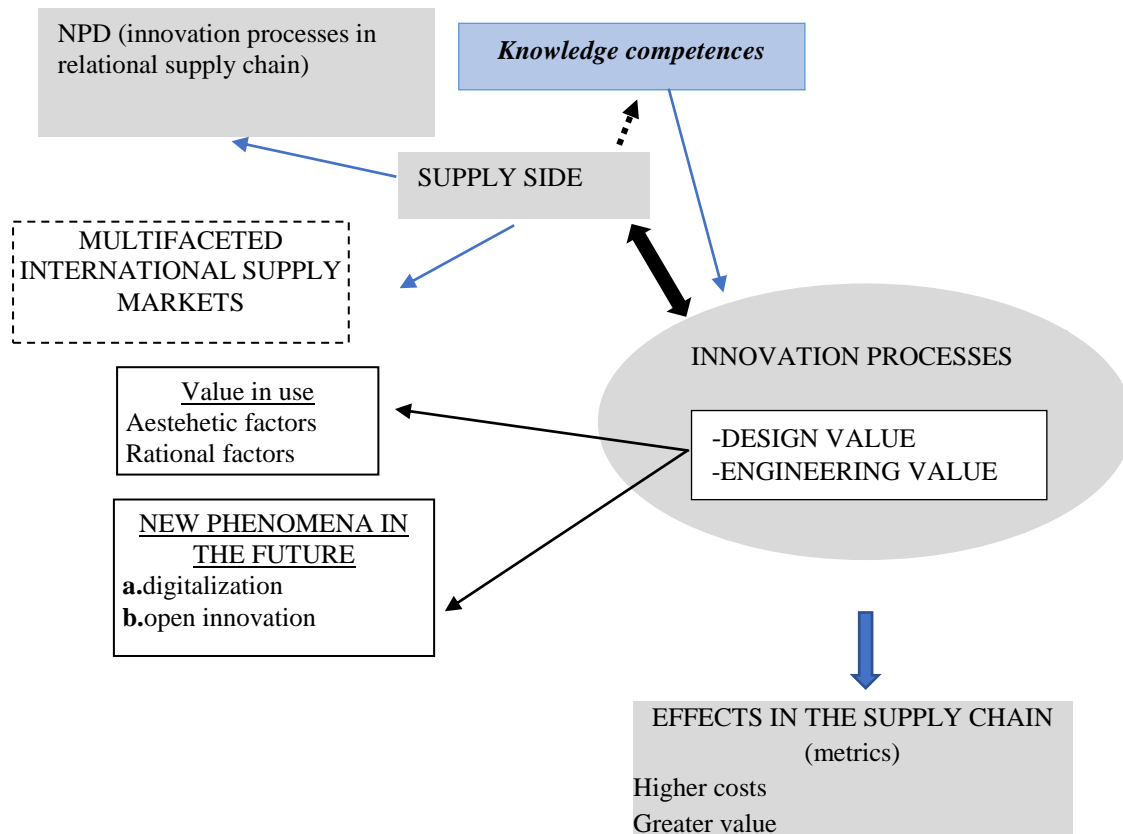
NPD (innovation processes in relational supply chain)

Knowledge competences

SUPPLY SIDE

MULTIFACETED INTERNATIONAL SUPPLY MARKETS

INNOVATION PROCESSES

Value in use
Aestehetic factors
Rational factors

-DESIGN VALUE
-ENGINEERING VALUE

NEW PHENOMENA IN THE FUTURE
a.digitalization
b.open innovation

EFFECTS IN THE SUPPLY CHAIN (metrics)
Higher costs
Greater value